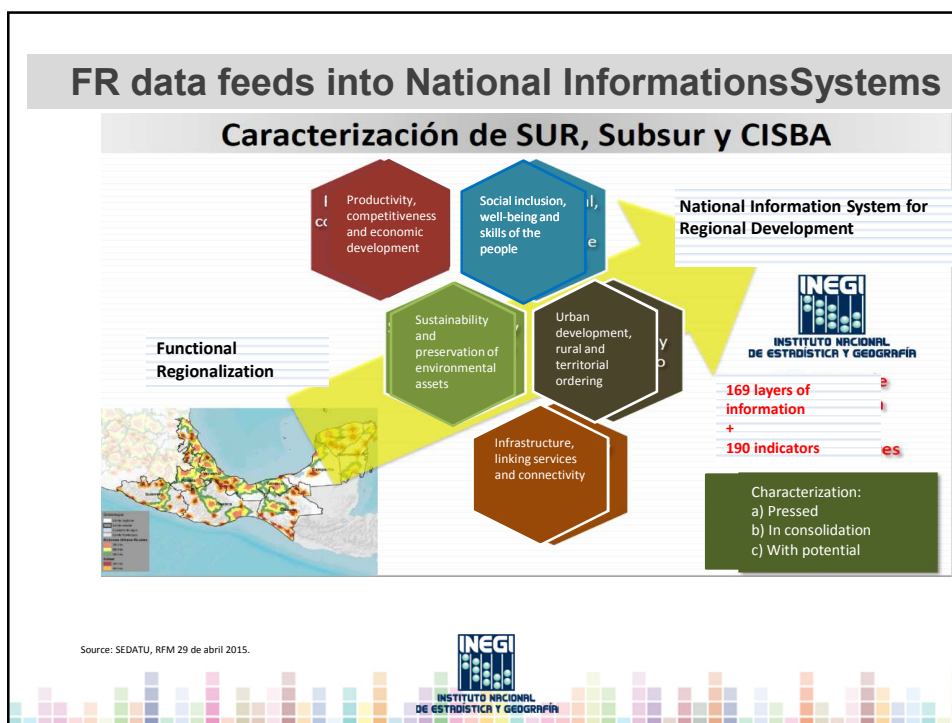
FR data feeds into National InformationsSystems

Caracterización de SUR, Subsur y CISBA

Productivity, competitiveness and economic development

Social inclusion, well-being and skills of the people

National Information System for Regional Development

Sustainability and preservation of environmental assets

Urban development, rural and territorial ordering

Functional Regionalization

INEGI
INSTITUTO NACIONAL DE ESTADÍSTICA Y GEOGRAFÍA

169 layers of information
+
190 indicators

Infrastructure, linking services and connectivity

Characterization:
a) Pressed
b) In consolidation
c) With potential

Source: SEDATU, RFM 29 de abril 2015.

INEGI
INSTITUTO NACIONAL DE ESTADÍSTICA Y GEOGRAFÍA